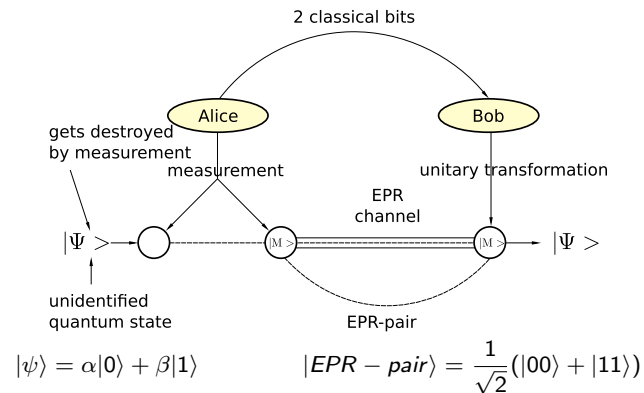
2 classical bits

Alice

Bob

gets destroyed by measurement

measurement

unitary transformation

EPR channel

$|\Psi>$

$|M>$

$|M>$

$|\Psi>$

unidentified quantum state

EPR-pair

$|\psi\rangle = \alpha|0\rangle + \beta|1\rangle$

$|EPR - pair\rangle = \frac{1}{\sqrt{2}}(|00\rangle + |11\rangle)$